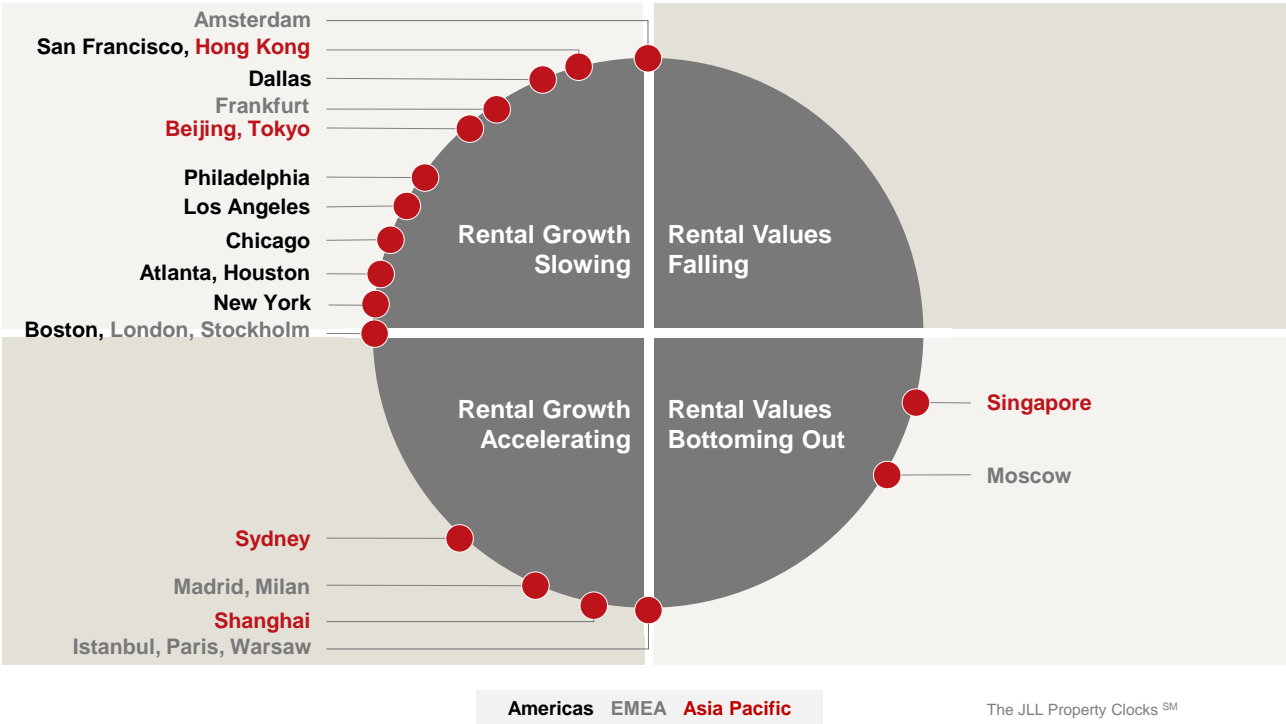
Amsterdam
San Francisco, Hong Kong
Dallas
Frankfurt
Beijing, Tokyo
Philadelphia
Los Angeles
Chicago
Atlanta, Houston
New York
Boston, London, Stockholm

Rental Growth Slowing

Rental Values Falling

Rental Growth Accelerating

Rental Values Bottoming Out

Singapore

Moscow

Sydney
Madrid, Milan
Shanghai
Istanbul, Paris, Warsaw

Americas EMEA Asia Pacific

The JLL Property Clocks $^{SM}$